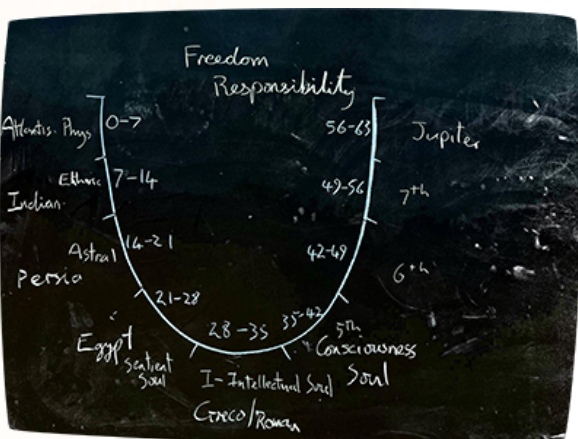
Freedom
Responsibility

Atlantis. Phys 0-7
Ethric 7-14
Indian
Astral 14-21
Persia
21-28
Egypt
Sentient Soul
28-35
I - Intellectual Soul
Greco/Roman
35-42
5th Consciousness Soul
42-49
6th
49-56
7th
56-63
Jupiter